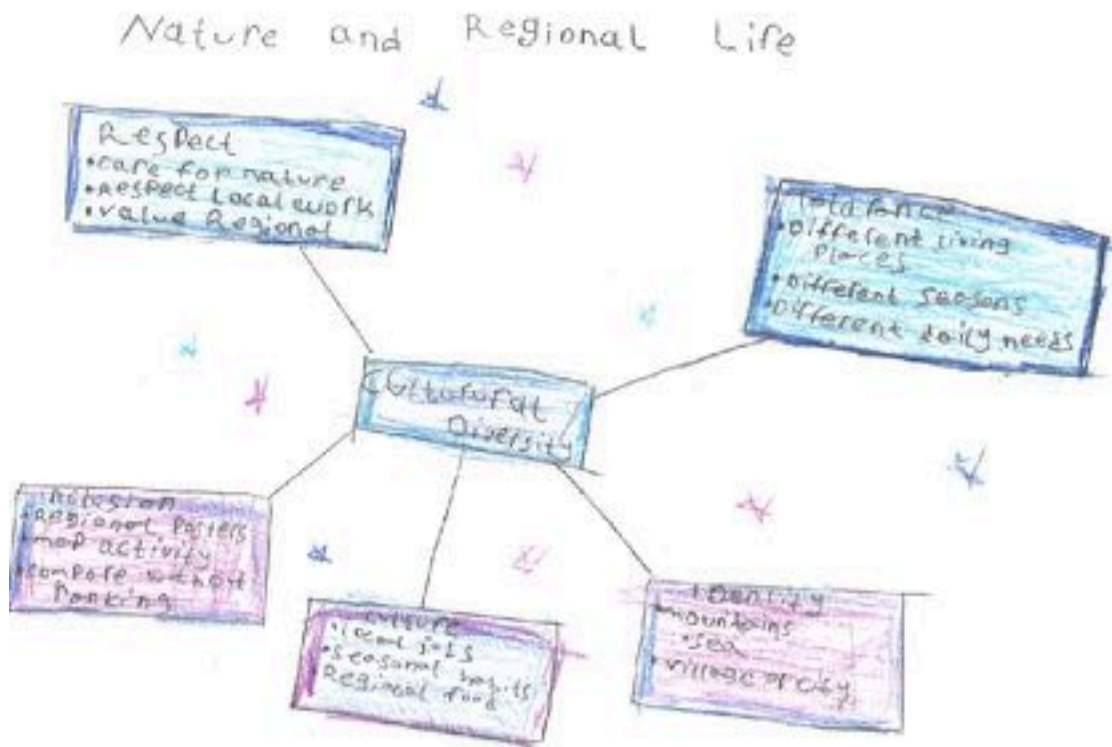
Nature and Regional Life

Respect
•care for nature
•respect local work
•value Regional

Tolerance
•Different living places
•Different seasons
•Different daily needs

Cultural Diversity

Inclusion
•regional posters
•map activity
•compare without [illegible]

Culture
•local jobs
•seasonal habits
•Regional food

Identity
•mountains
•sea
•village or city